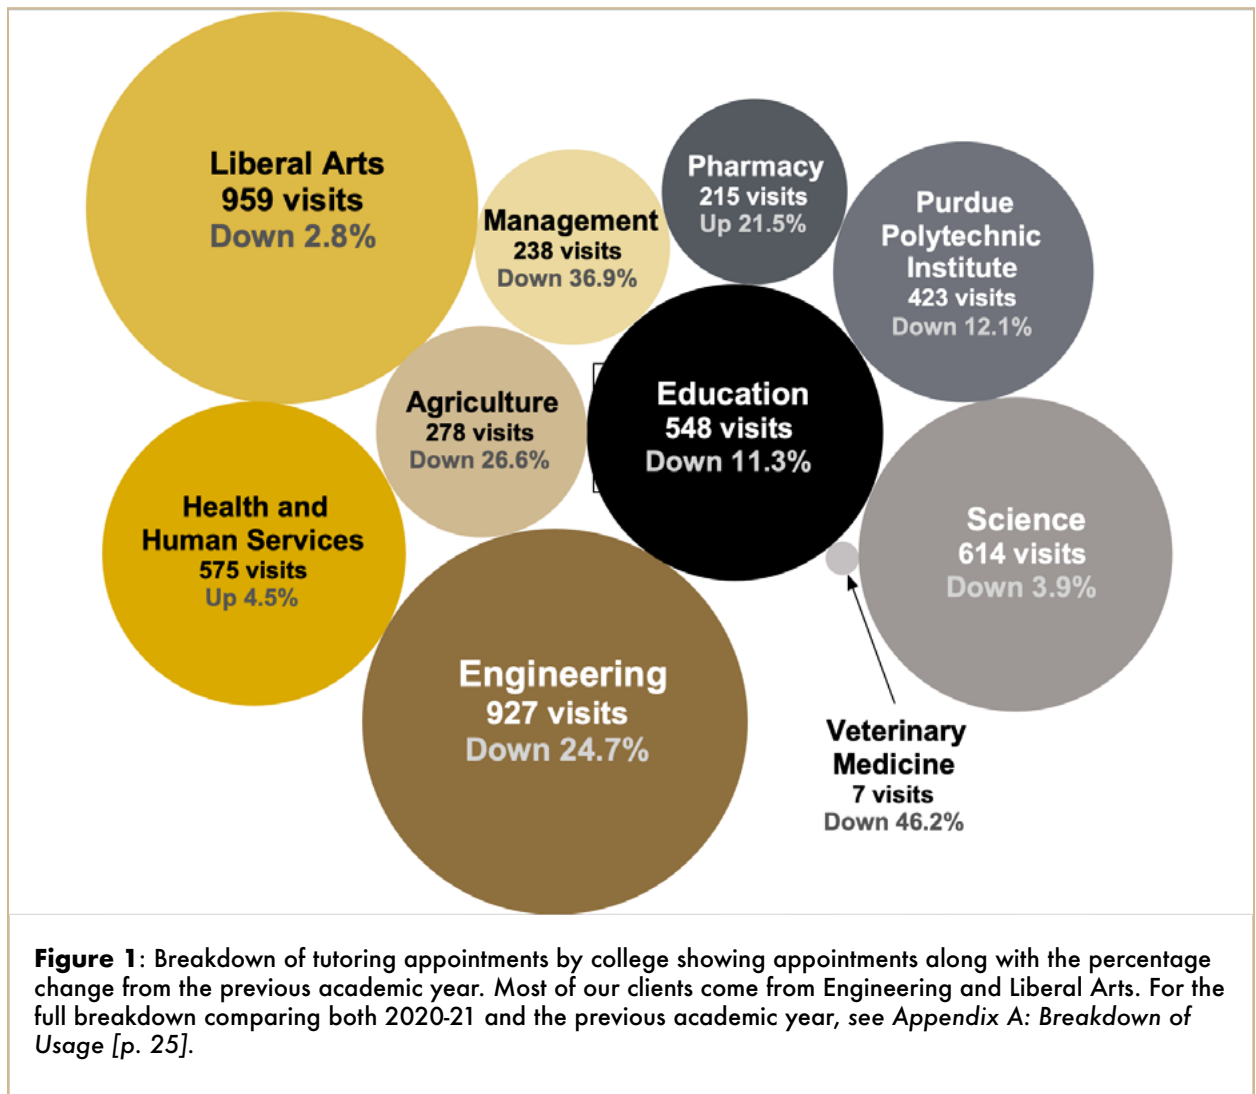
Liberal Arts
959 visits
Down 2.8%

Management
238 visits
Down 36.9%

Pharmacy
215 visits
Up 21.5%

Purdue Polytechnic Institute
423 visits
Down 12.1%

Agriculture
278 visits
Down 26.6%

Education
548 visits
Down 11.3%

Health and Human Services
575 visits
Up 4.5%

Science
614 visits
Down 3.9%

Engineering
927 visits
Down 24.7%

Veterinary Medicine
7 visits
Down 46.2%

**Figure 1**: Breakdown of tutoring appointments by college showing appointments along with the percentage change from the previous academic year. Most of our clients come from Engineering and Liberal Arts. For the full breakdown comparing both 2020-21 and the previous academic year, see *Appendix A: Breakdown of Usage [p. 25]*.